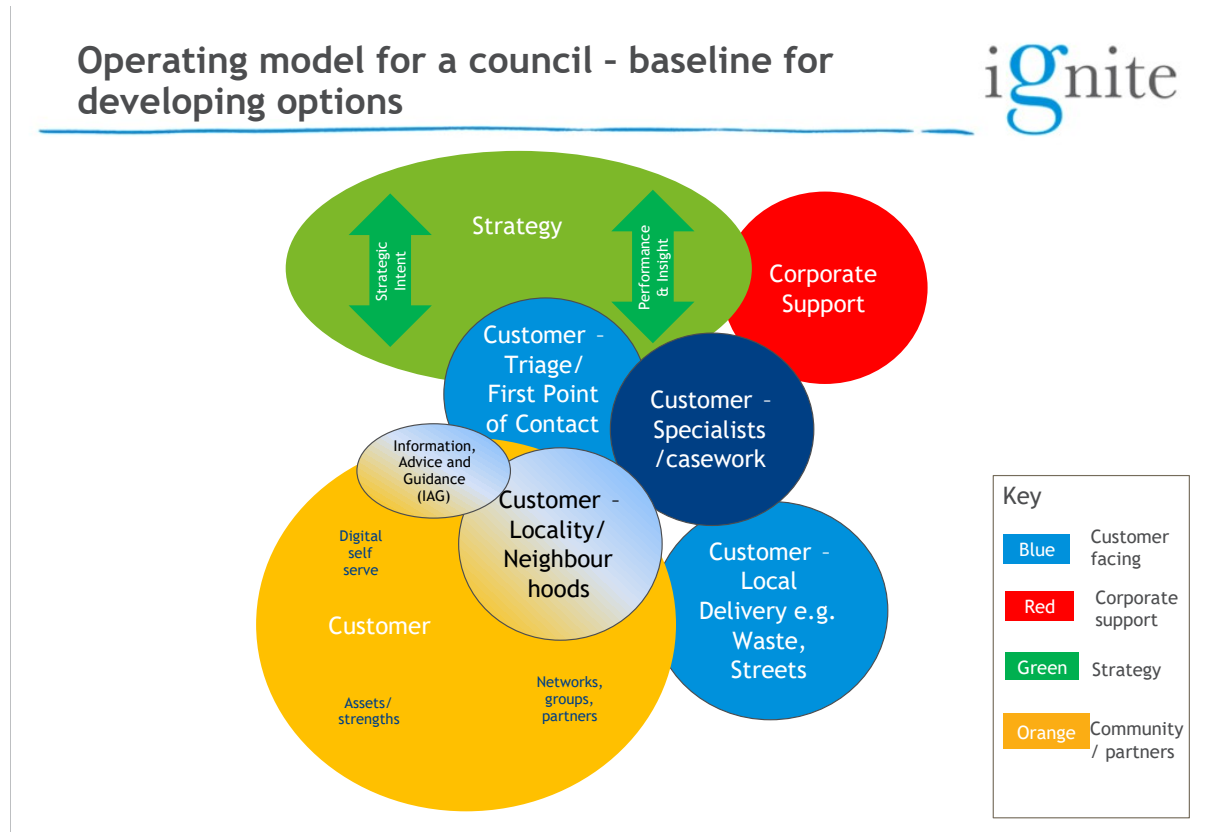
Operating model for a council – baseline for developing options

ignite

Strategy

Strategic Intent

Performance & Insight

Corporate Support

Customer – Triage/ First Point of Contact

Customer – Specialists /casework

Information, Advice and Guidance (IAG)

Customer – Locality/ Neighbourhoods

Customer – Local Delivery e.g. Waste, Streets

Digital self serve

Customer

Assets/ strengths

Networks, groups, partners

Key

| | |
|---|---|
| Blue | Customer facing |
| Red | Corporate support |
| Green | Strategy |
| Orange | Community / partners |